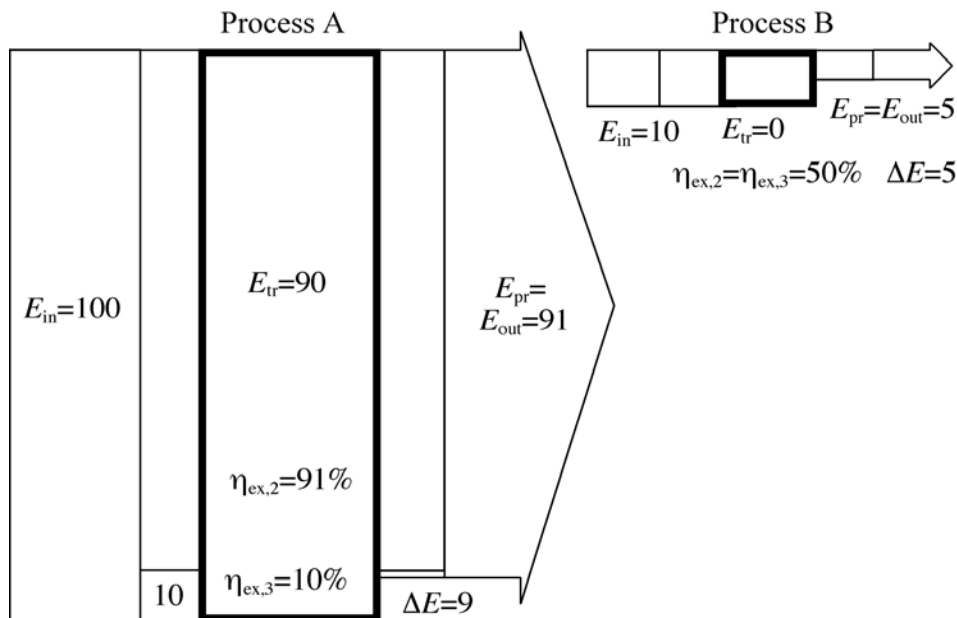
Process A

$E_{in}$=100

$E_{tr}$=90

$\eta_{ex,2}$=91%

10

$\eta_{ex,3}$=10%

$E_{pr}$= $E_{out}$=91

$\Delta E$=9

Process B

$E_{in}$=10

$E_{tr}$=0

$E_{pr}$=$E_{out}$=5

$\eta_{ex,2}$=$\eta_{ex,3}$=50%

$\Delta E$=5